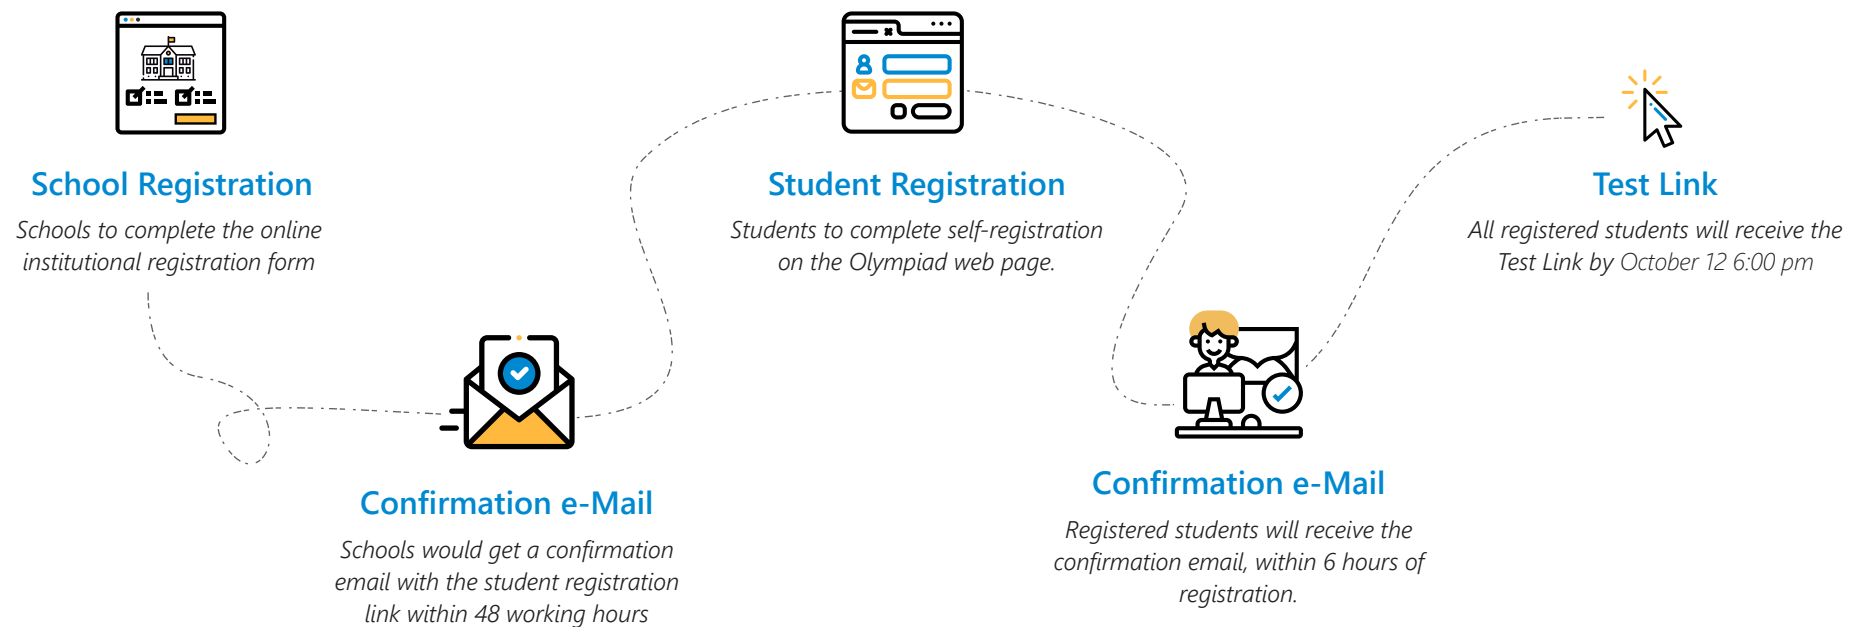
School Registration

Schools to complete the online institutional registration form

Confirmation e-Mail

Schools would get a confirmation email with the student registration link within 48 working hours

Student Registration

Students to complete self-registration on the Olympiad web page.

Confirmation e-Mail

Registered students will receive the confirmation email, within 6 hours of registration.

Test Link

All registered students will receive the Test Link by October 12 6:00 pm